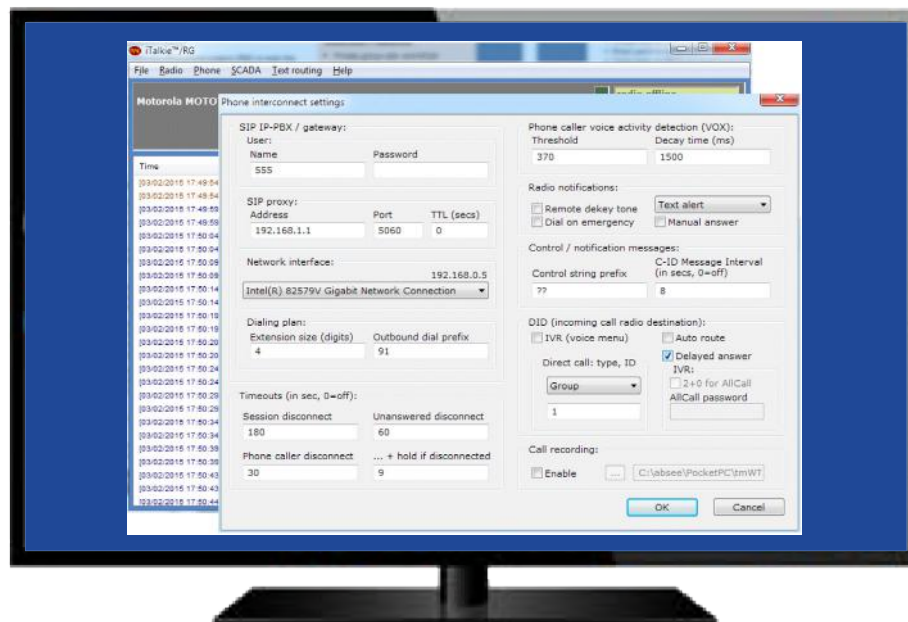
iTalkie™/RG

File Radio Phone SCADA Text routing Help

Motorola MOTO

Time
[03/02/2015 17:49:54
[03/02/2015 17:49:54
[03/02/2015 17:49:59
[03/02/2015 17:49:59
[03/02/2015 17:50:04
[03/02/2015 17:50:04
[03/02/2015 17:50:09
[03/02/2015 17:50:09
[03/02/2015 17:50:14
[03/02/2015 17:50:14
[03/02/2015 17:50:19
[03/02/2015 17:50:19
[03/02/2015 17:50:20
[03/02/2015 17:50:20
[03/02/2015 17:50:24
[03/02/2015 17:50:24
[03/02/2015 17:50:29
[03/02/2015 17:50:29
[03/02/2015 17:50:34
[03/02/2015 17:50:34
[03/02/2015 17:50:39
[03/02/2015 17:50:39
[03/02/2015 17:50:43
[03/02/2015 17:50:43
[03/02/2015 17:50:44

Phone interconnect settings

SIP IP-PBX / gateway:
User:
Name
555
Password

SIP proxy:
Address
192.168.1.1
Port
5060
TTL (secs)
0

Network interface:
192.168.0.5
Intel(R) 82579V Gigabit Network Connection

Dialing plan:
Extension size (digits)
4
Outbound dial prefix
91

Timeouts (in sec, 0=off):
Session disconnect
180
Unanswered disconnect
60
Phone caller disconnect
30
... + hold if disconnected
9

Phone caller voice activity detection (VOX):
Threshold
370
Decay time (ms)
1500

Radio notifications:
Remote dekey tone
Dial on emergency
Text alert
Manual answer

Control / notification messages:
Control string prefix
??
C-ID Message Interval (in secs, 0=off)
8

DID (incoming call radio destination):
IVR (voice menu)
Auto route
Direct call: type, ID
Group
1
Delayed answer
IVR:
2+0 for AllCall
AllCall password

Call recording:
Enable
...
C:\absee\PocketPC\tmWT

OK
Cancel